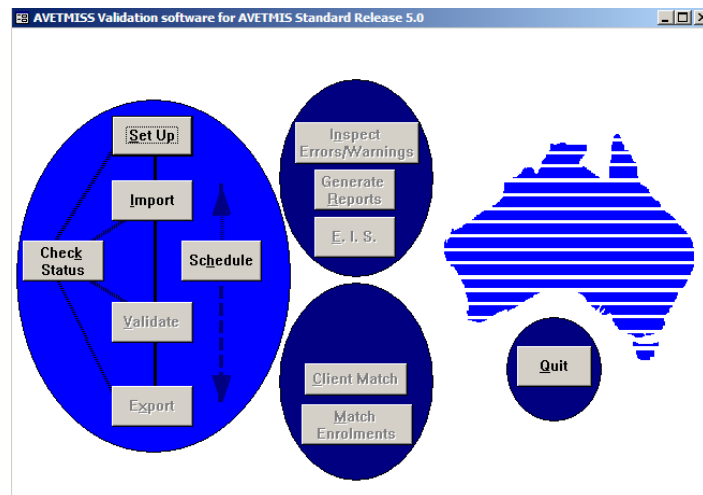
AVETMISS Validation software for AVETMIS Standard Release 5.0

Set Up

Import

Check Status

Schedule

Validate

Export

Inspect Errors/Warnings

Generate Reports

E. I. S.

Client Match

Match Enrolments

Quit